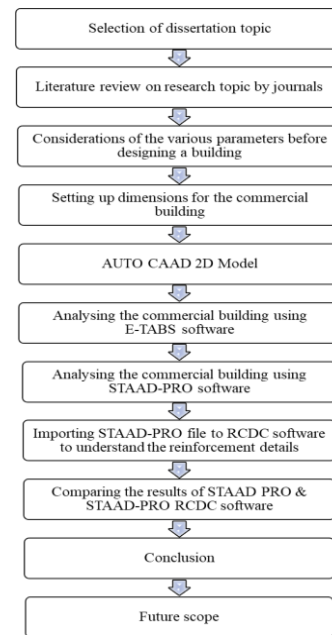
Selection of dissertation topic

Literature review on research topic by journals

Considerations of the various parameters before designing a building

Setting up dimensions for the commercial building

AUTO CAAD 2D Model

Analysing the commercial building using E-TABS software

Analysing the commercial building using STAAD-PRO software

Importing STAAD-PRO file to RCDC software to understand the reinforcement details

Comparing the results of STAAD PRO & STAAD-PRO RCDC software

Conclusion

Future scope